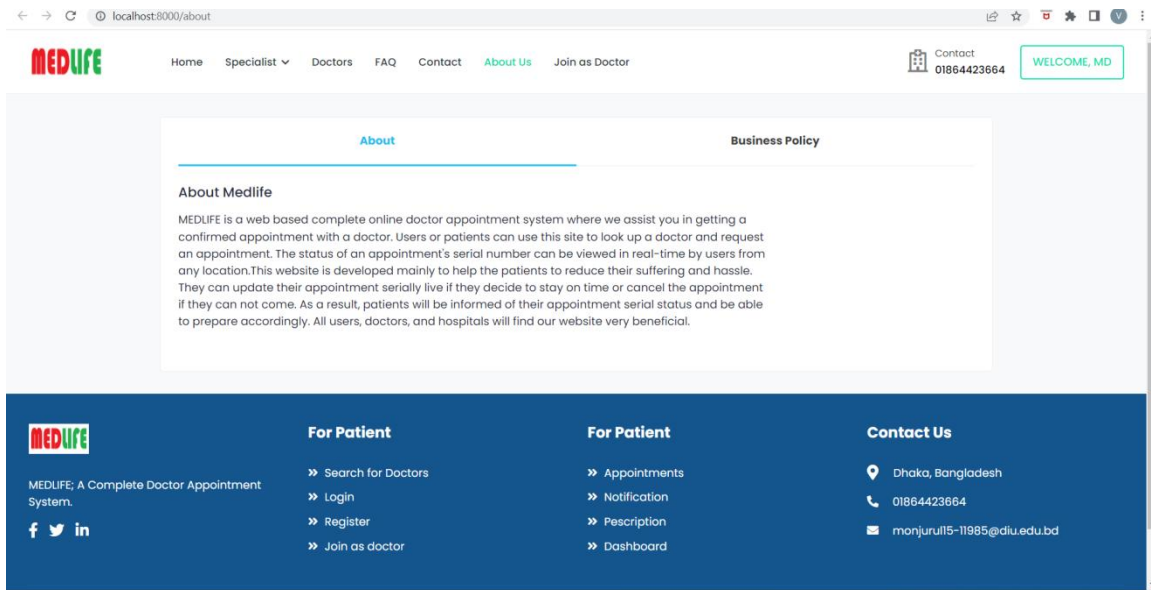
localhost:8000/about

MEDLIFE

Home Specialist Doctors FAQ Contact About Us Join as Doctor

Contact
01864423664

WELCOME, MD

About

Business Policy

About Medlife

MEDLIFE is a web based complete online doctor appointment system where we assist you in getting a confirmed appointment with a doctor. Users or patients can use this site to look up a doctor and request an appointment. The status of an appointment's serial number can be viewed in real-time by users from any location.This website is developed mainly to help the patients to reduce their suffering and hassle. They can update their appointment serially live if they decide to stay on time or cancel the appointment if they can not come. As a result, patients will be informed of their appointment serial status and be able to prepare accordingly. All users, doctors, and hospitals will find our website very beneficial.

MEDLIFE

MEDLIFE; A Complete Doctor Appointment System.

For Patient

» Search for Doctors
» Login
» Register
» Join as doctor

For Patient

» Appointments
» Notification
» Pescription
» Dashboard

Contact Us

Dhaka, Bangladesh
01864423664
monjurul15-11985@diu.edu.bd